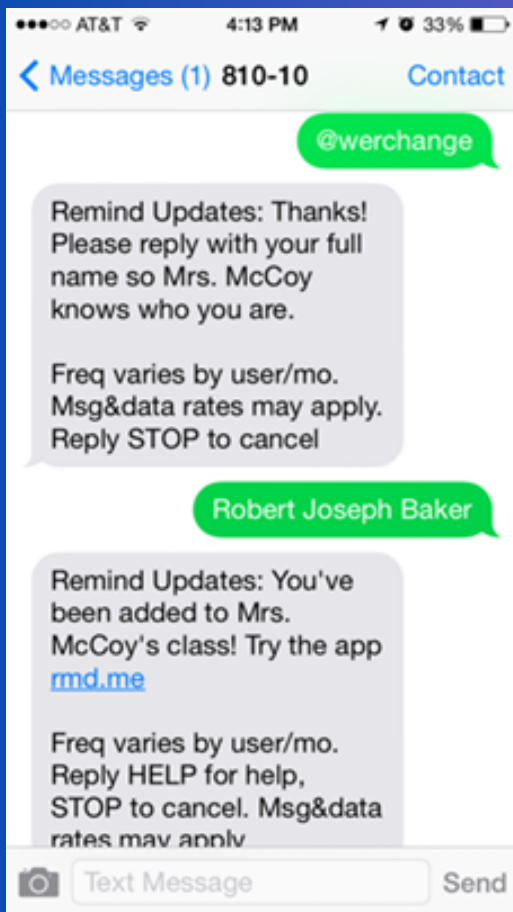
●●●○○ AT&T 4:13 PM 33%

< Messages (1) 810-10 Contact

@werchange

Remind Updates: Thanks! Please reply with your full name so Mrs. McCoy knows who you are.

Freq varies by user/mo. Msg&data rates may apply. Reply STOP to cancel

Robert Joseph Baker

Remind Updates: You've been added to Mrs. McCoy's class! Try the app rmd.me

Freq varies by user/mo. Reply HELP for help, STOP to cancel. Msg&data rates may apply

Text Message Send